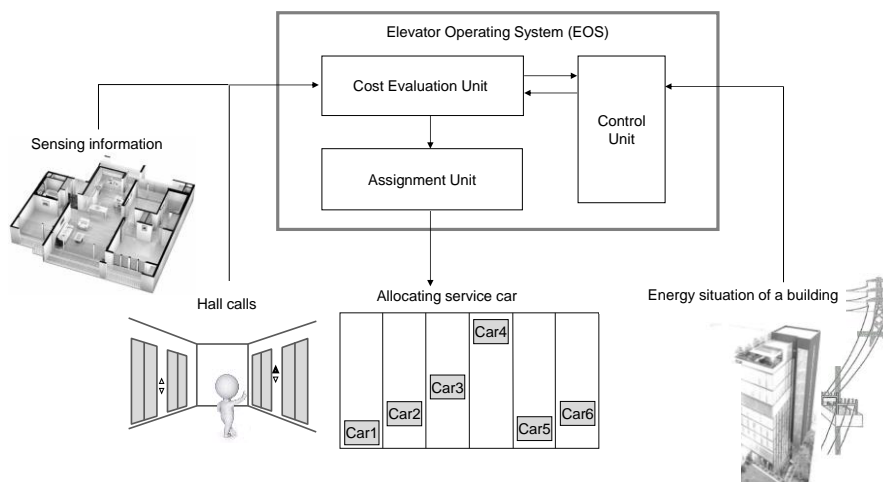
Elevator Operating System (EOS)

Cost Evaluation Unit

Control Unit

Assignment Unit

Sensing information

Hall calls

Allocating service car

Energy situation of a building

Car4

Car3

Car2

Car6

Car1

Car5